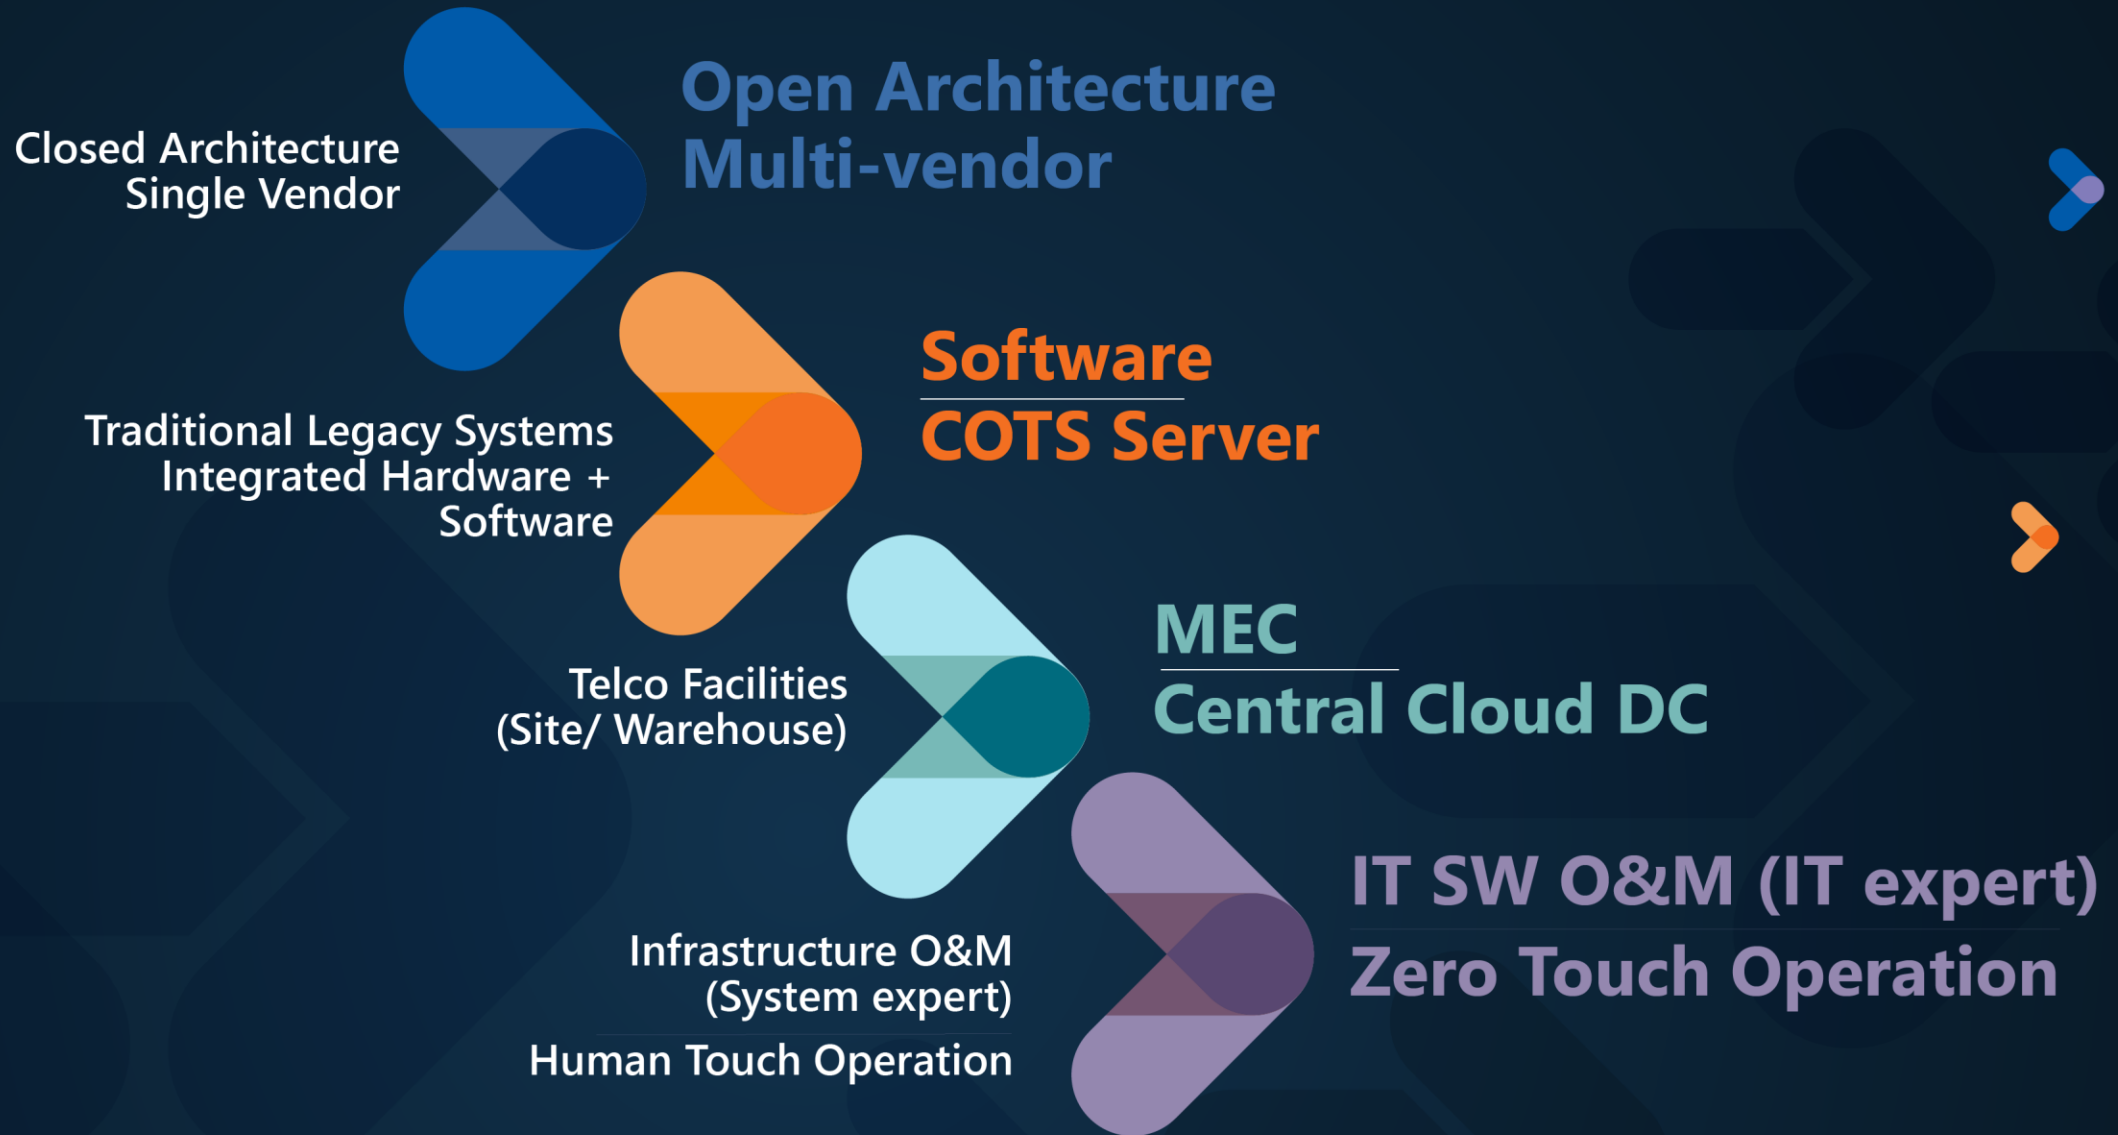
Closed Architecture
Single Vendor

Open Architecture
Multi-vendor

Traditional Legacy Systems
Integrated Hardware + Software

Software
COTS Server

Telco Facilities
(Site/ Warehouse)

MEC
Central Cloud DC

Infrastructure O&M
(System expert)
Human Touch Operation

IT SW O&M (IT expert)
Zero Touch Operation